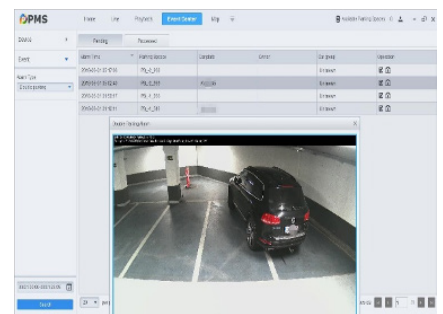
PMS

Home Live Playback Event Center Map

Available Parking Spaces

Details

Event

Alarm Type

Double parking

Pending Processed

Alarm Time Alarm Source Car plate Owner Car group Operation

2020-03-21 15:12:58 Pty_A_103 Unknown

2020-03-21 15:12:46 Pty_A_103 P12345 Unknown

2020-03-21 15:12:37 Pty_A_103 Unknown

2020-03-21 15:12:17 Pty_A_103 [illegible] Unknown

Double Parking Event

20

Search